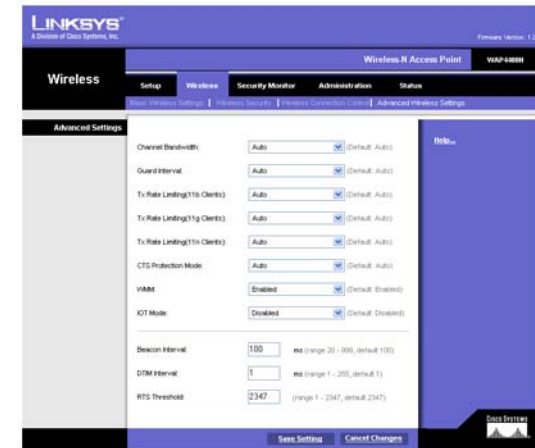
LINKSYS®
A Division of Cisco Systems, Inc.

Firmware Version: 1.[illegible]

Wireless-N Access Point WAP4400N

Wireless

Setup Wireless Security Monitor Administration Status

Basic Wireless Settings | Wireless Security | Wireless Connection Control | Advanced Wireless Settings

Advanced Settings

Channel Bandwidth: Auto (Default: Auto)

Guard Interval: Auto (Default: Auto)

Tx Rate Limiting(11b Clients): Auto (Default: Auto)

Tx Rate Limiting(11g Clients): Auto (Default: Auto)

Tx Rate Limiting(11n Clients): Auto (Default: Auto)

CTS Protection Mode: Auto (Default: Auto)

WMM: Enabled (Default: Enabled)

IOT Mode: Disabled (Default: Disabled)

Beacon Interval: 100 ms (range 20 - 999, default 100)

DTIM Interval: 1 ms (range 1 - 255, default 1)

RTS Threshold: 2347 (range 1 - 2347, default 2347)

Help...

Save Setting Cancel Changes

CISCO SYSTEMS